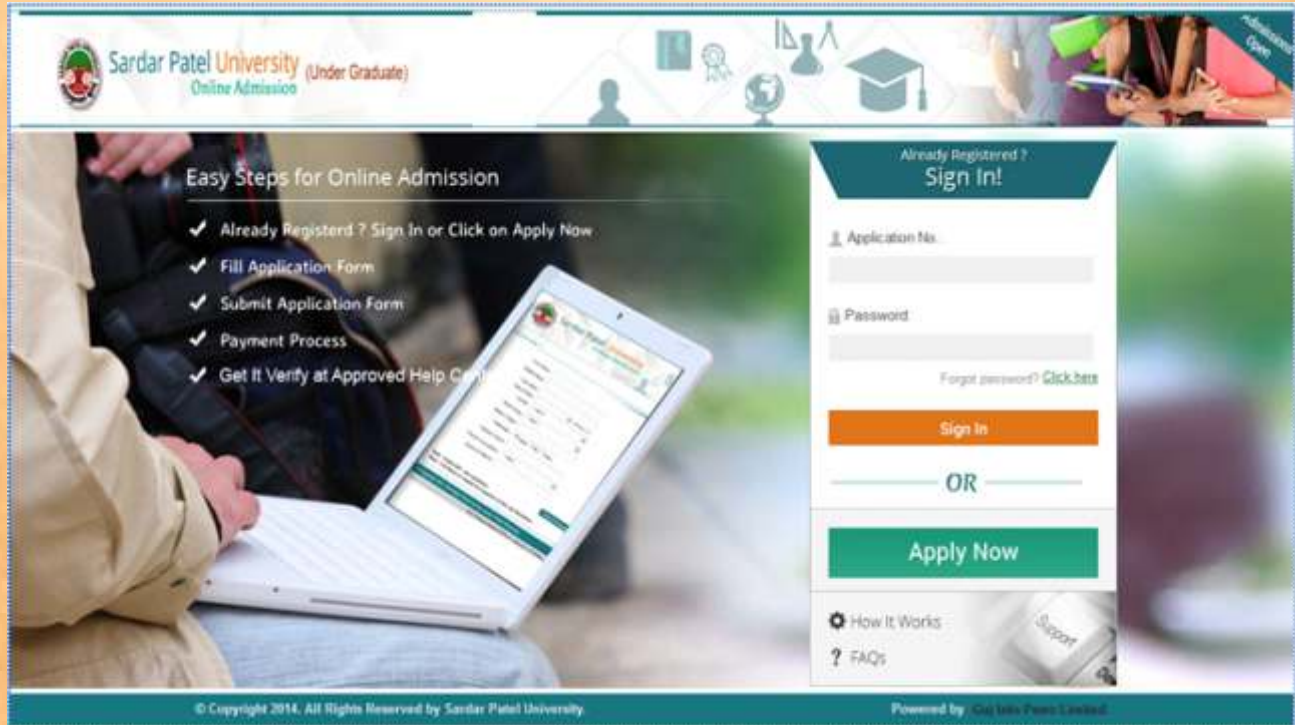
Sardar Patel University (Under Graduate)
Online Admission

Admission Open

Easy Steps for Online Admission

✔ Already Registerd ? Sign In or Click on Apply Now
✔ Fill Application Form
✔ Submit Application Form
✔ Payment Process
✔ Get It Verify at Approved Help C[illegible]

Already Registered ?
Sign In!

Application No.

Password

Forgot password? Click here

Sign In

OR

Apply Now

How It Works

? FAQs

Support

© Copyright 2014. All Rights Reserved by Sardar Patel University.

Powered by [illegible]